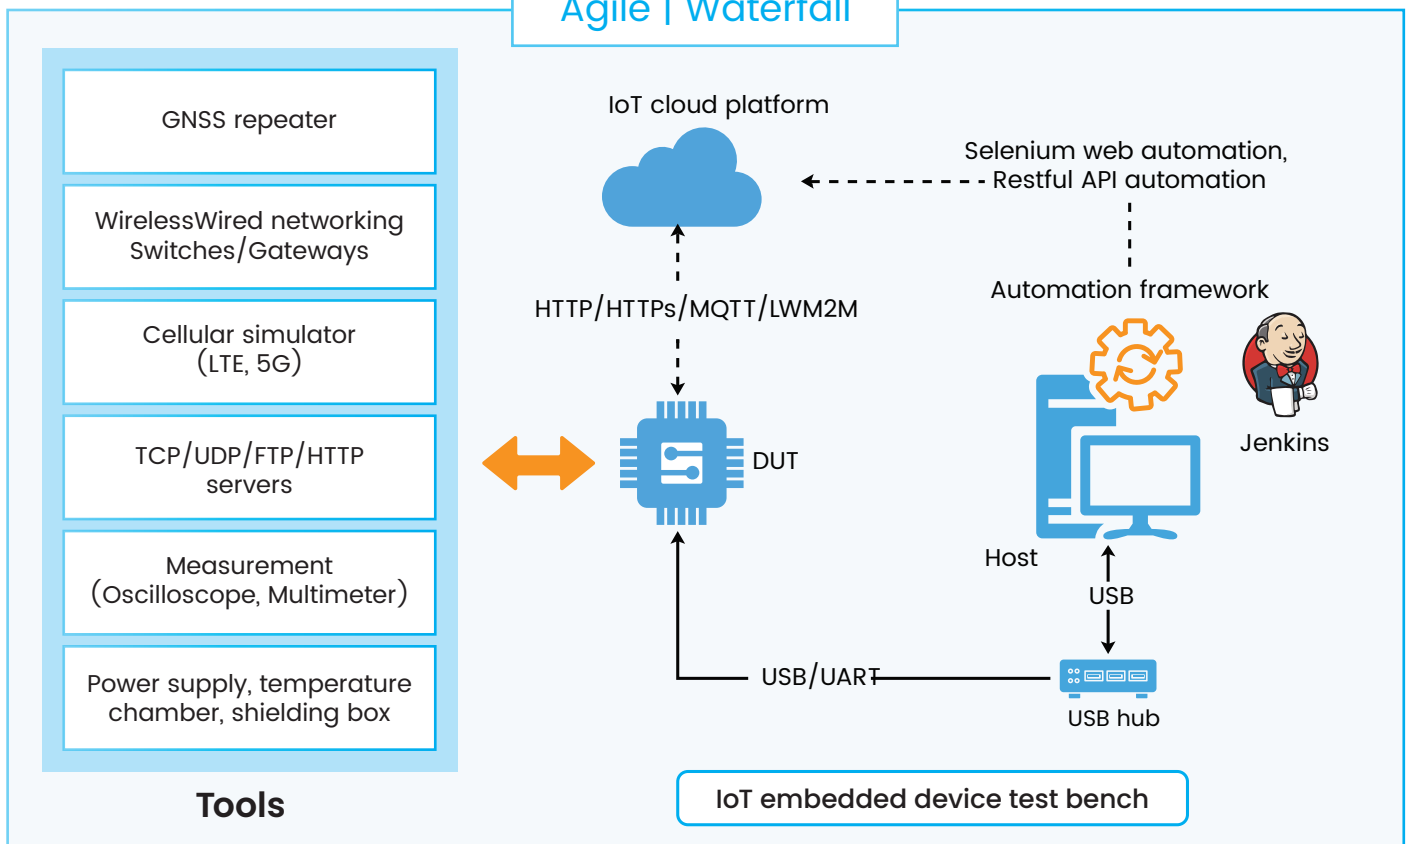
Agile | Waterfall

GNSS repeater

WirelessWired networking Switches/Gateways

Cellular simulator (LTE, 5G)

TCP/UDP/FTP/HTTP servers

Measurement (Oscilloscope, Multimeter)

Power supply, temperature chamber, shielding box

Tools

IoT cloud platform

Selenium web automation, Restful API automation

Automation framework

HTTP/HTTPs/MQTT/LWM2M

Jenkins

DUT

Host

USB

USB/UART

USB hub

IoT embedded device test bench